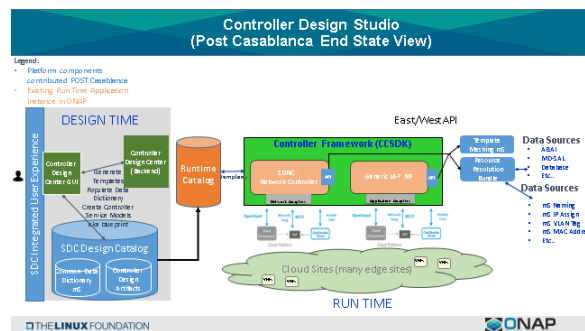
Controller Design Studio
(Post Casablanca End State View)

Legend:
• Platform components contributed POST Casablanca
• Existing Run Time Application Instance in ONAP

DESIGN TIME

SDC Integrated User Experience

Controller Design Center GUI

Generate Templates
Populate Data Dictionary
Create Controller Service Models via blueprint

Controller Design Center (Backend)

SDC Design Catalog

Common Data Dictionary mS

Controller Design Artifacts

Runtime Catalog

Templates

East/West API

Controller Framework (CCSDK)

SDNC Network Controller

Generic MP NF

API

API

Template Meshing mS

Resource Resolution Bundle

Data Sources
• A&AI
• MD-SAL
• Database
• Etc…

Data Sources
• mS Naming
• mS IP Assign
• mS VLAN Tag
• mS MAC Address
• Etc…

Cloud Sites (many edge sites)

RUN TIME

THE LINUX FOUNDATION

ONAP